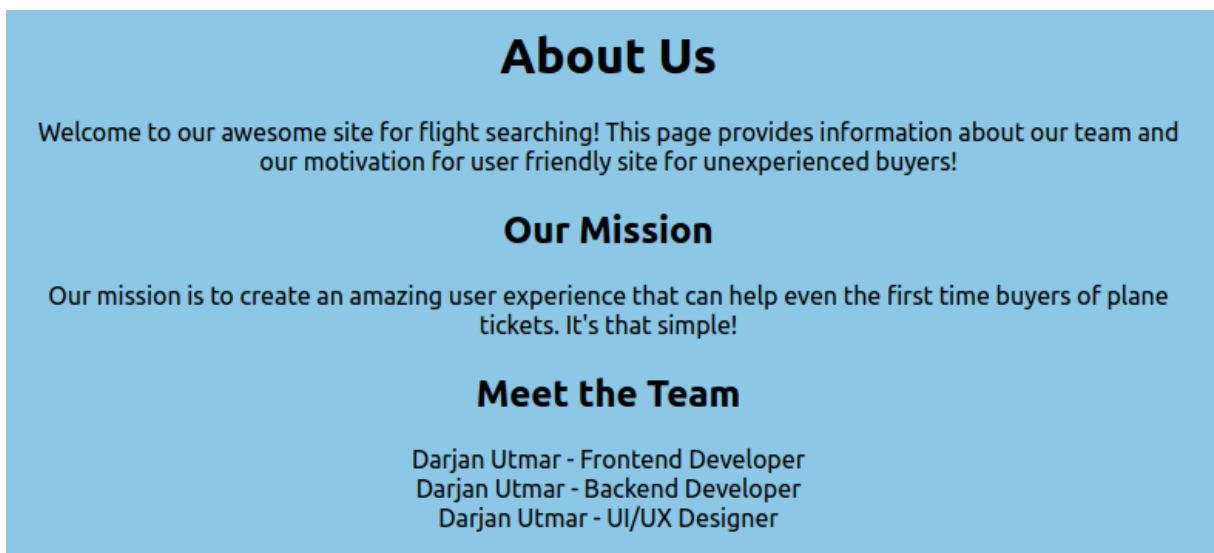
About Us

Welcome to our awesome site for flight searching! This page provides information about our team and our motivation for user friendly site for unexperienced buyers!

Our Mission

Our mission is to create an amazing user experience that can help even the first time buyers of plane tickets. It's that simple!

Meet the Team

Darjan Utmar - Frontend Developer
Darjan Utmar - Backend Developer
Darjan Utmar - UI/UX Designer